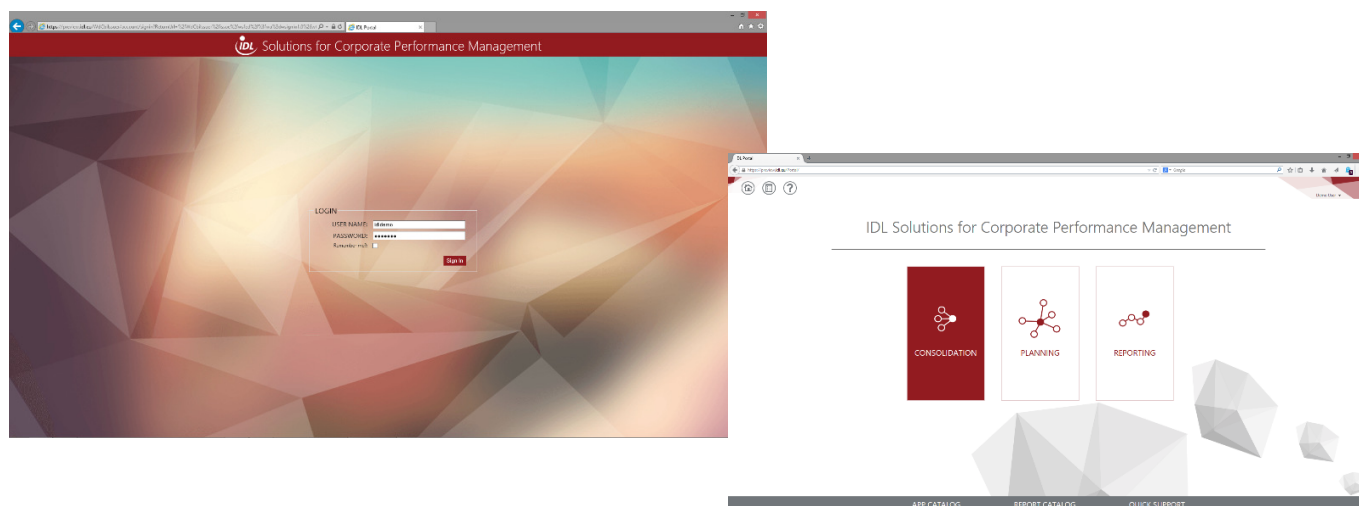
IDL Portal

IDL Solutions for Corporate Performance Management

LOGIN
USER NAME: idldemo
PASSWORD: ••••••••
Remember me
Sign In

IDL Portal

IDL Solutions for Corporate Performance Management

CONSOLIDATION

PLANNING

REPORTING

APP CATALOG
REPORT CATALOG
QUICK SUPPORT